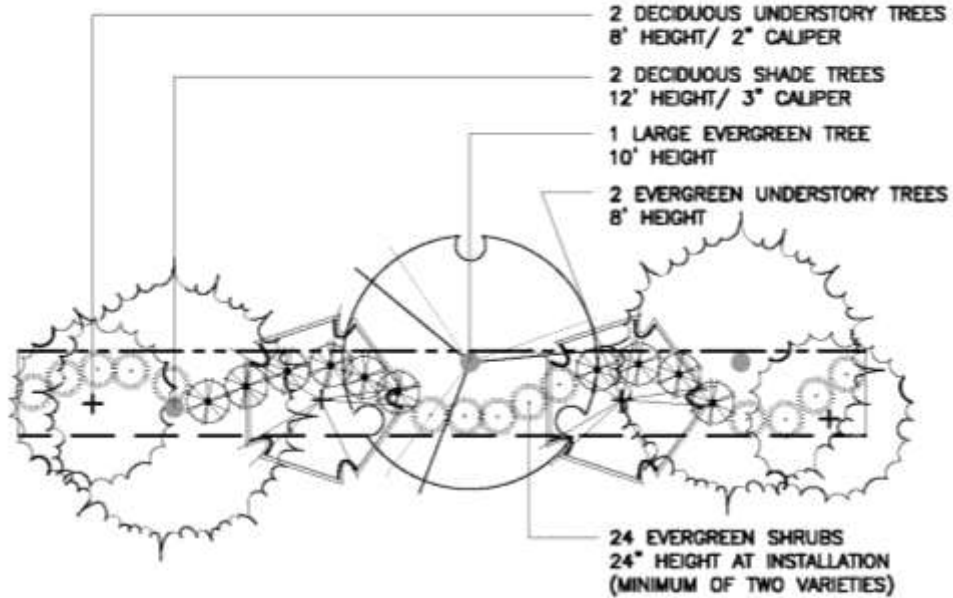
2 DECIDUOUS UNDERSTORY TREES
8' HEIGHT/ 2" CALIPER

2 DECIDUOUS SHADE TREES
12' HEIGHT/ 3" CALIPER

1 LARGE EVERGREEN TREE
10' HEIGHT

2 EVERGREEN UNDERSTORY TREES
8' HEIGHT

24 EVERGREEN SHRUBS
24" HEIGHT AT INSTALLATION
(MINIMUM OF TWO VARIETIES)